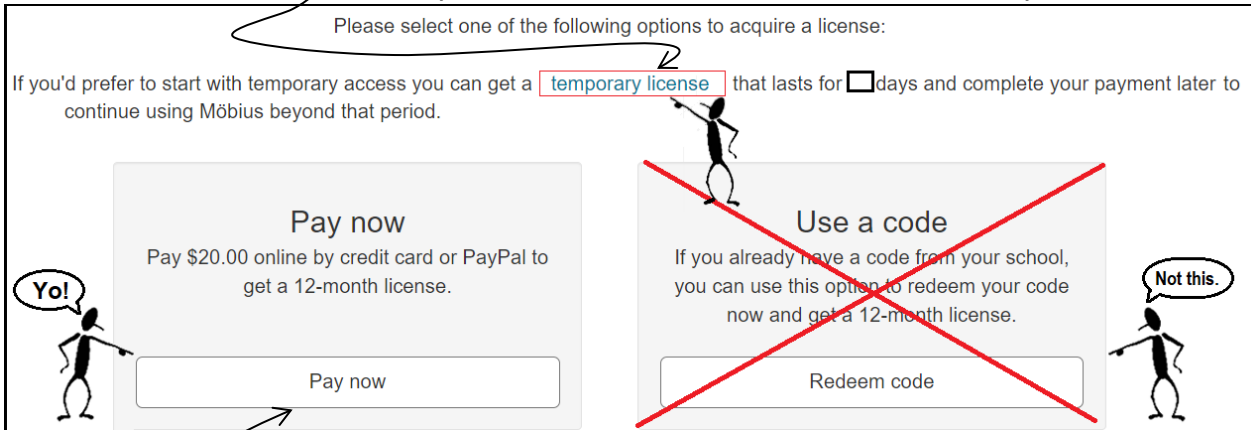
Please select one of the following options to acquire a license:

If you'd prefer to start with temporary access you can get a temporary license that lasts for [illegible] days and complete your payment later to continue using Möbius beyond that period.

Pay now

Pay $20.00 online by credit card or PayPal to get a 12-month license.

Pay now

Use a code

If you already have a code from your school, you can use this option to redeem your code now and get a 12-month license.

Redeem code

Yo!

Not this.